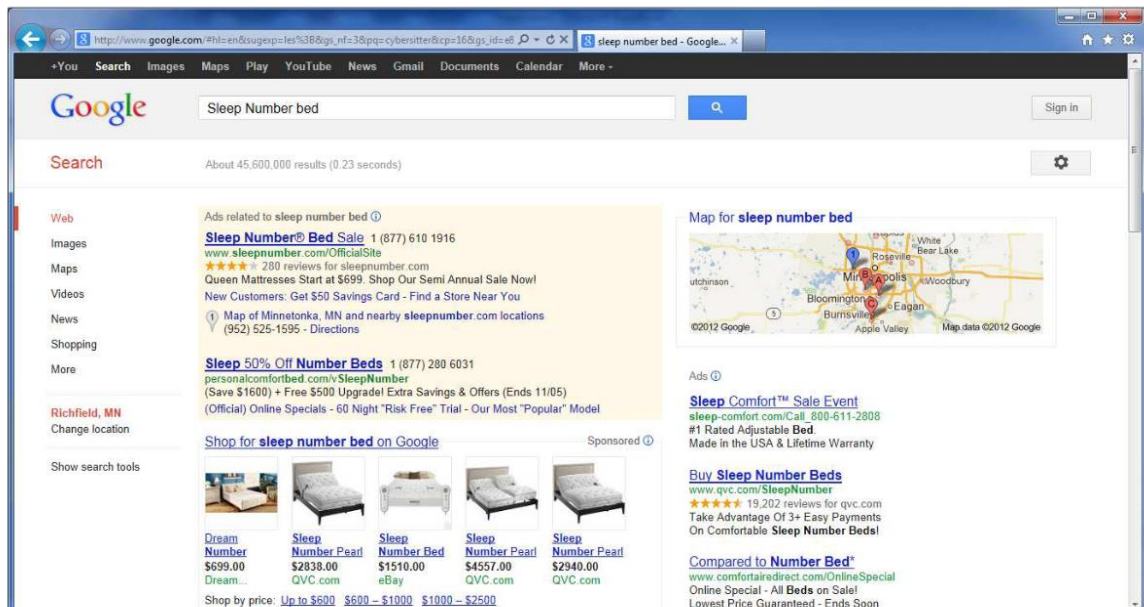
http://www.google.com/#hl=en&sugexp=les%3B&gs_nf=3&pq=cybersitter&cp=16&gs_id=e8
sleep number bed - Google... ×

+You Search Images Maps Play YouTube News Gmail Documents Calendar More -

Google
Sleep Number bed
Sign in

Search
About 45,600,000 results (0.23 seconds)

Web
Images
Maps
Videos
News
Shopping
More

Richfield, MN
Change location

Show search tools

Ads related to sleep number bed ⓘ

Sleep Number® Bed Sale 1 (877) 610 1916
www.sleepnumber.com/OfficialSite
★★★★ 280 reviews for sleepnumber.com
Queen Mattresses Start at $699. Shop Our Semi Annual Sale Now!
New Customers: Get $50 Savings Card - Find a Store Near You
Map of Minnetonka, MN and nearby sleepnumber.com locations
(952) 525-1595 - Directions

Sleep 50% Off Number Beds 1 (877) 280 6031
personalcomfortbed.com/vSleepNumber
(Save $1600) + Free $500 Upgrade! Extra Savings & Offers (Ends 11/05)
(Official) Online Specials - 60 Night "Risk Free" Trial - Our Most "Popular" Model

Shop for sleep number bed on Google
Sponsored ⓘ

Dream Number
$699.00
Dream...

Sleep Number Pearl
$2838.00
QVC.com

Sleep Number Bed
$1510.00
eBay

Sleep Number Pearl
$4557.00
QVC.com

Sleep Number Pearl
$2940.00
QVC.com

Shop by price: Up to $600 $600 – $1000 $1000 – $2500

Map for sleep number bed
White Bear Lake
Roseville
Minneapolis
Woodbury
utchinson
Bloomington
Eagan
Burnsville
Apple Valley
©2012 Google
Map data ©2012 Google

Ads ⓘ

Sleep Comfort™ Sale Event
sleep-comfort.com/Call_800-611-2808
#1 Rated Adjustable Bed.
Made in the USA & Lifetime Warranty

Buy Sleep Number Beds
www.qvc.com/SleepNumber
★★★★★ 19,202 reviews for qvc.com
Take Advantage Of 3+ Easy Payments
On Comfortable Sleep Number Beds!

Compared to Number Bed*
www.comfortairedirect.com/OnlineSpecial
Online Special - All Beds on Sale!
Lowest Price Guaranteed - Ends Soon